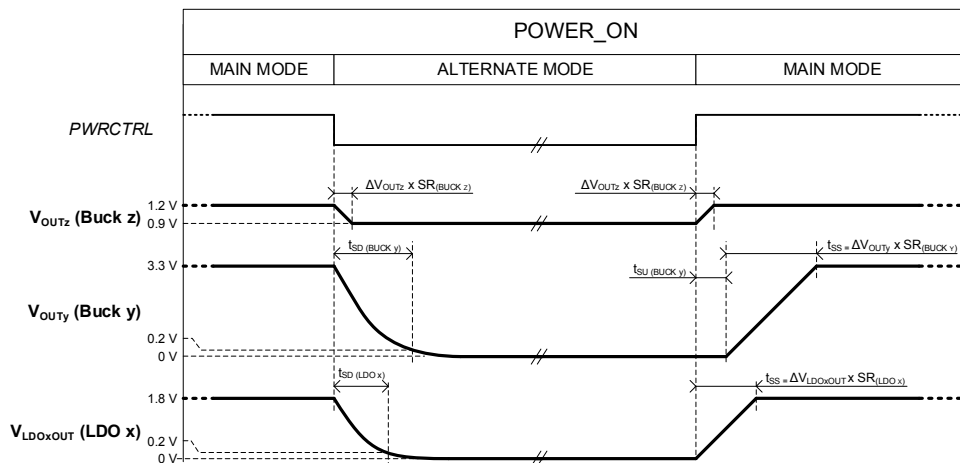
POWER_ON

MAIN MODE | ALTERNATE MODE | MAIN MODE

*PWRCTRL*

$\Delta V_{OUTz}$ x $SR_{(BUCK\ z)}$

$\Delta V_{OUTz}$ x $SR_{(BUCK\ z)}$

1.2 V

$V_{OUTz}$ (Buck z)

0.9 V

$t_{SD\ (BUCK\ y)}$

$t_{SS} = \Delta V_{OUTy}$ x $SR_{(BUCK\ y)}$

3.3 V

$t_{SU\ (BUCK\ y)}$

$V_{OUTy}$ (Buck y)

0.2 V

0 V

$t_{SD\ (LDO\ x)}$

$t_{SS} = \Delta V_{LDOxOUT}$ x $SR_{(LDO\ x)}$

1.8 V

$V_{LDOxOUT}$ (LDO x)

0.2 V

0 V